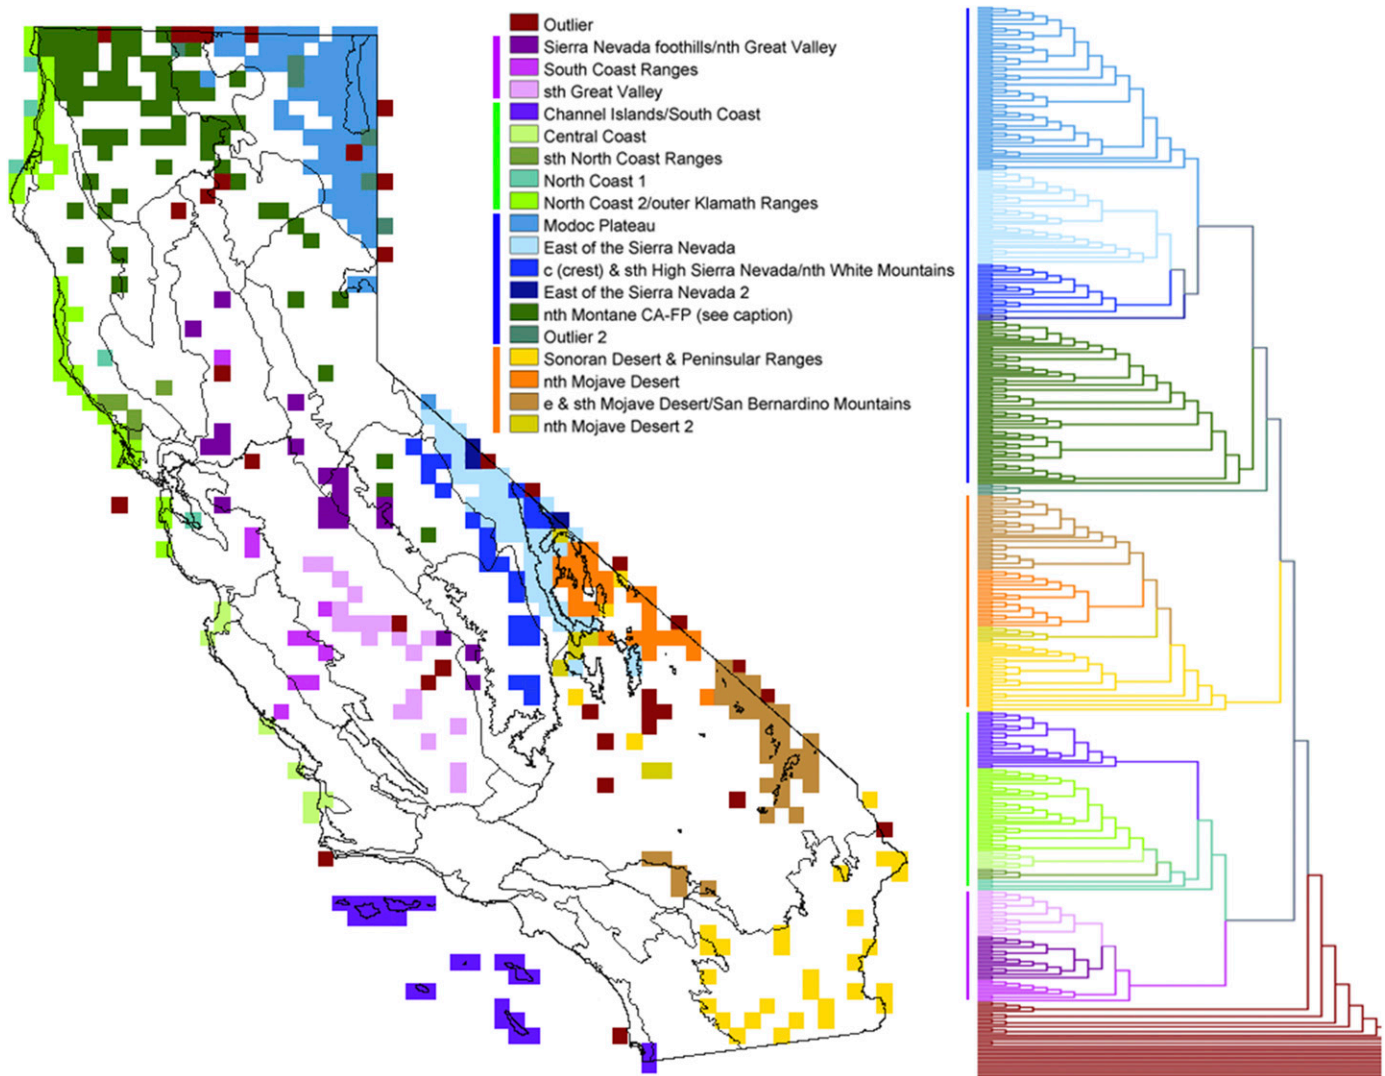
Outlier
Sierra Nevada foothills/nth Great Valley
South Coast Ranges
sth Great Valley
Channel Islands/South Coast
Central Coast
sth North Coast Ranges
North Coast 1
North Coast 2/outer Klamath Ranges
Modoc Plateau
East of the Sierra Nevada
c (crest) & sth High Sierra Nevada/nth White Mountains
East of the Sierra Nevada 2
nth Montane CA-FP (see caption)
Outlier 2
Sonoran Desert & Peninsular Ranges
nth Mojave Desert
e & sth Mojave Desert/San Bernardino Mountains
nth Mojave Desert 2